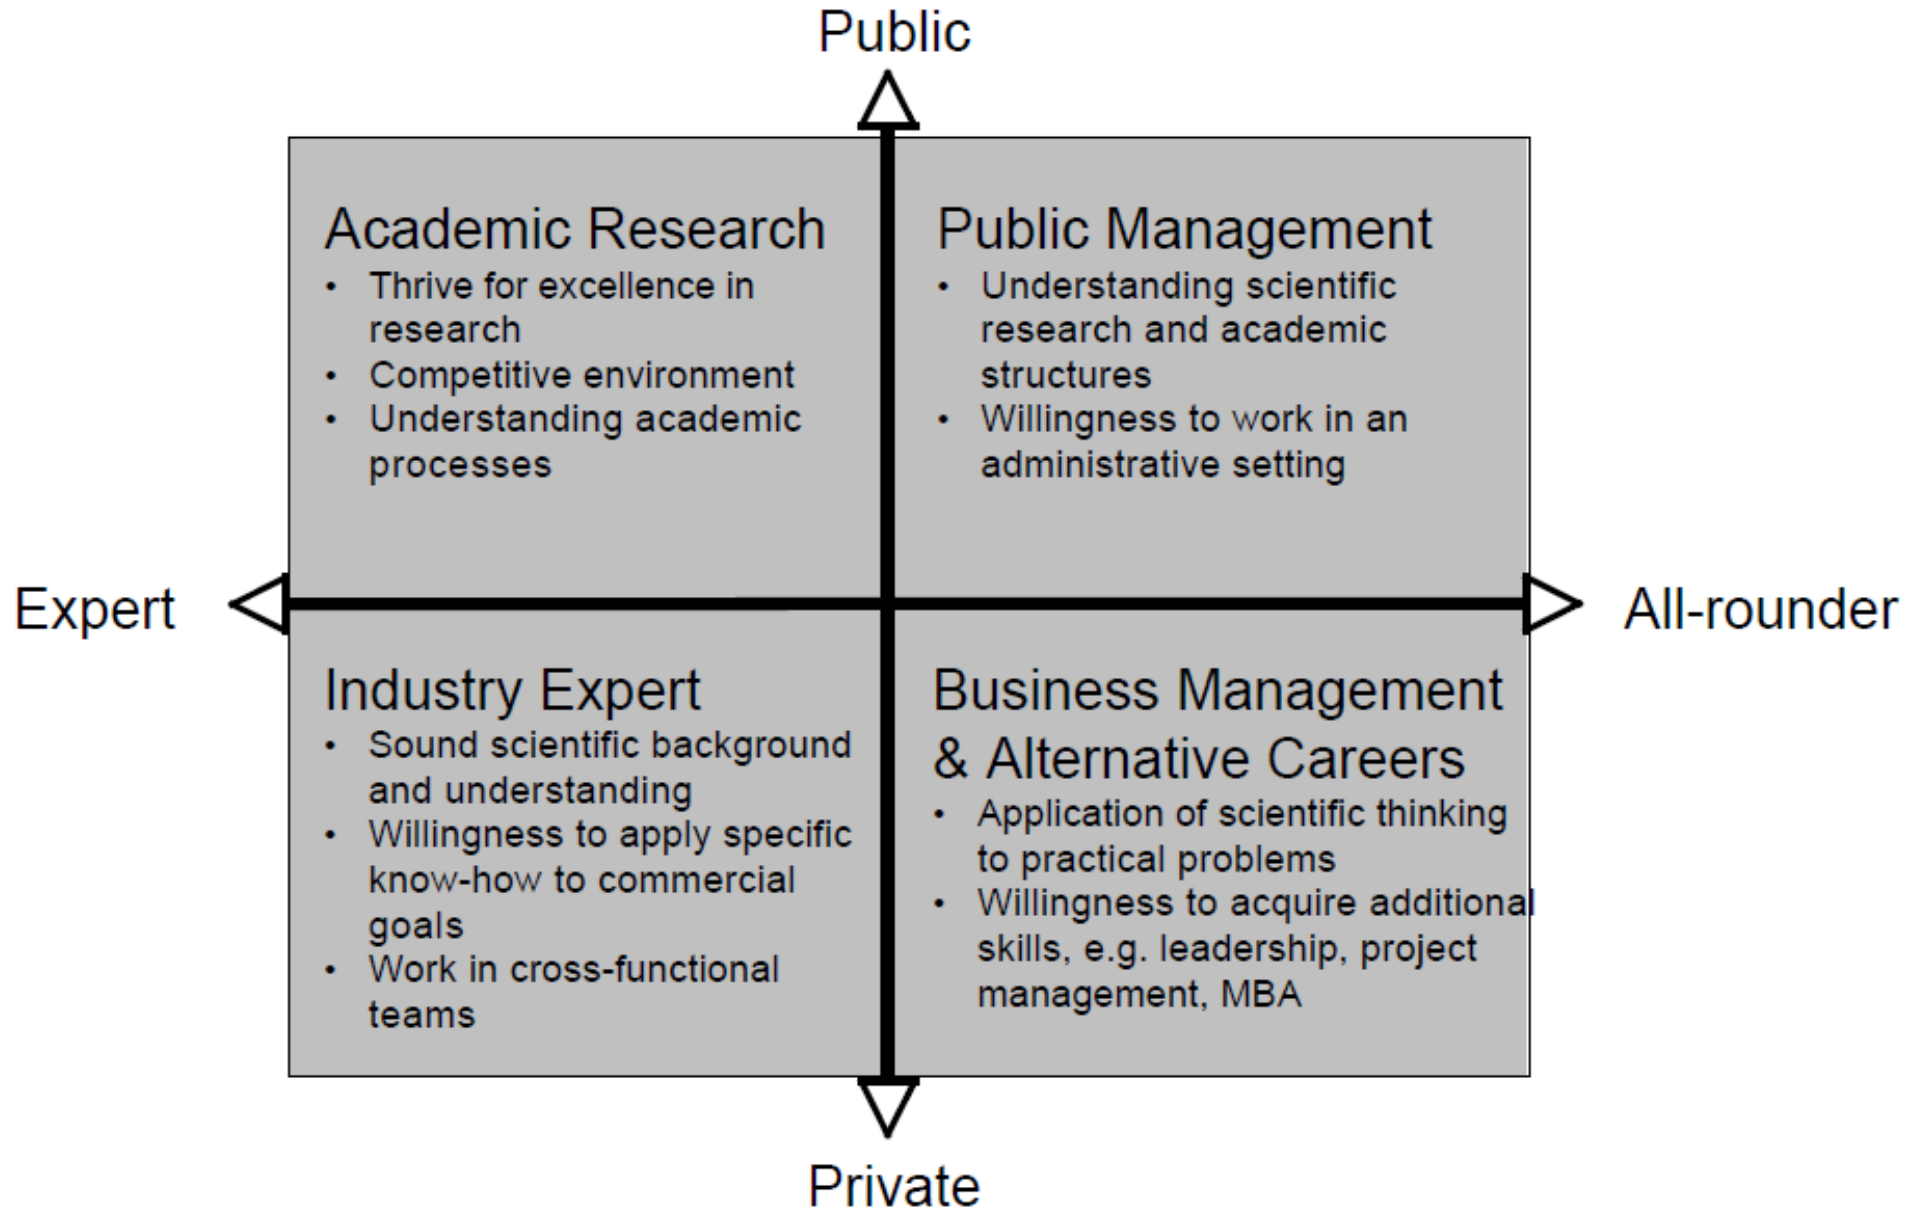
Public

Academic Research
• Thrive for excellence in research
• Competitive environment
• Understanding academic processes

Public Management
• Understanding scientific research and academic structures
• Willingness to work in an administrative setting

Expert

All-rounder

Industry Expert
• Sound scientific background and understanding
• Willingness to apply specific know-how to commercial goals
• Work in cross-functional teams

Business Management & Alternative Careers
• Application of scientific thinking to practical problems
• Willingness to acquire additional skills, e.g. leadership, project management, MBA

Private